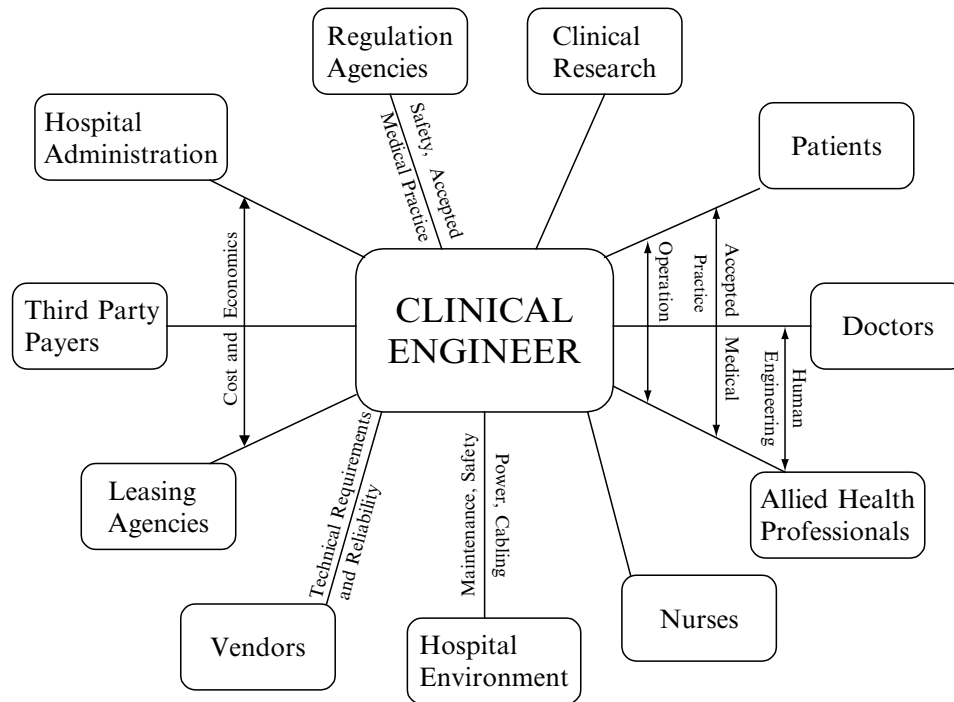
Regulation Agencies

Clinical Research

Hospital Administration

Patients

Safety, Accepted Medical Practice

Cost and Economics

Operation

Accepted Medical Practice

Third Party Payers

CLINICAL ENGINEER

Doctors

Human Engineering

Leasing Agencies

Technical Requirements and Reliability

Maintenance, Safety Power, Cabling

Allied Health Professionals

Vendors

Hospital Environment

Nurses